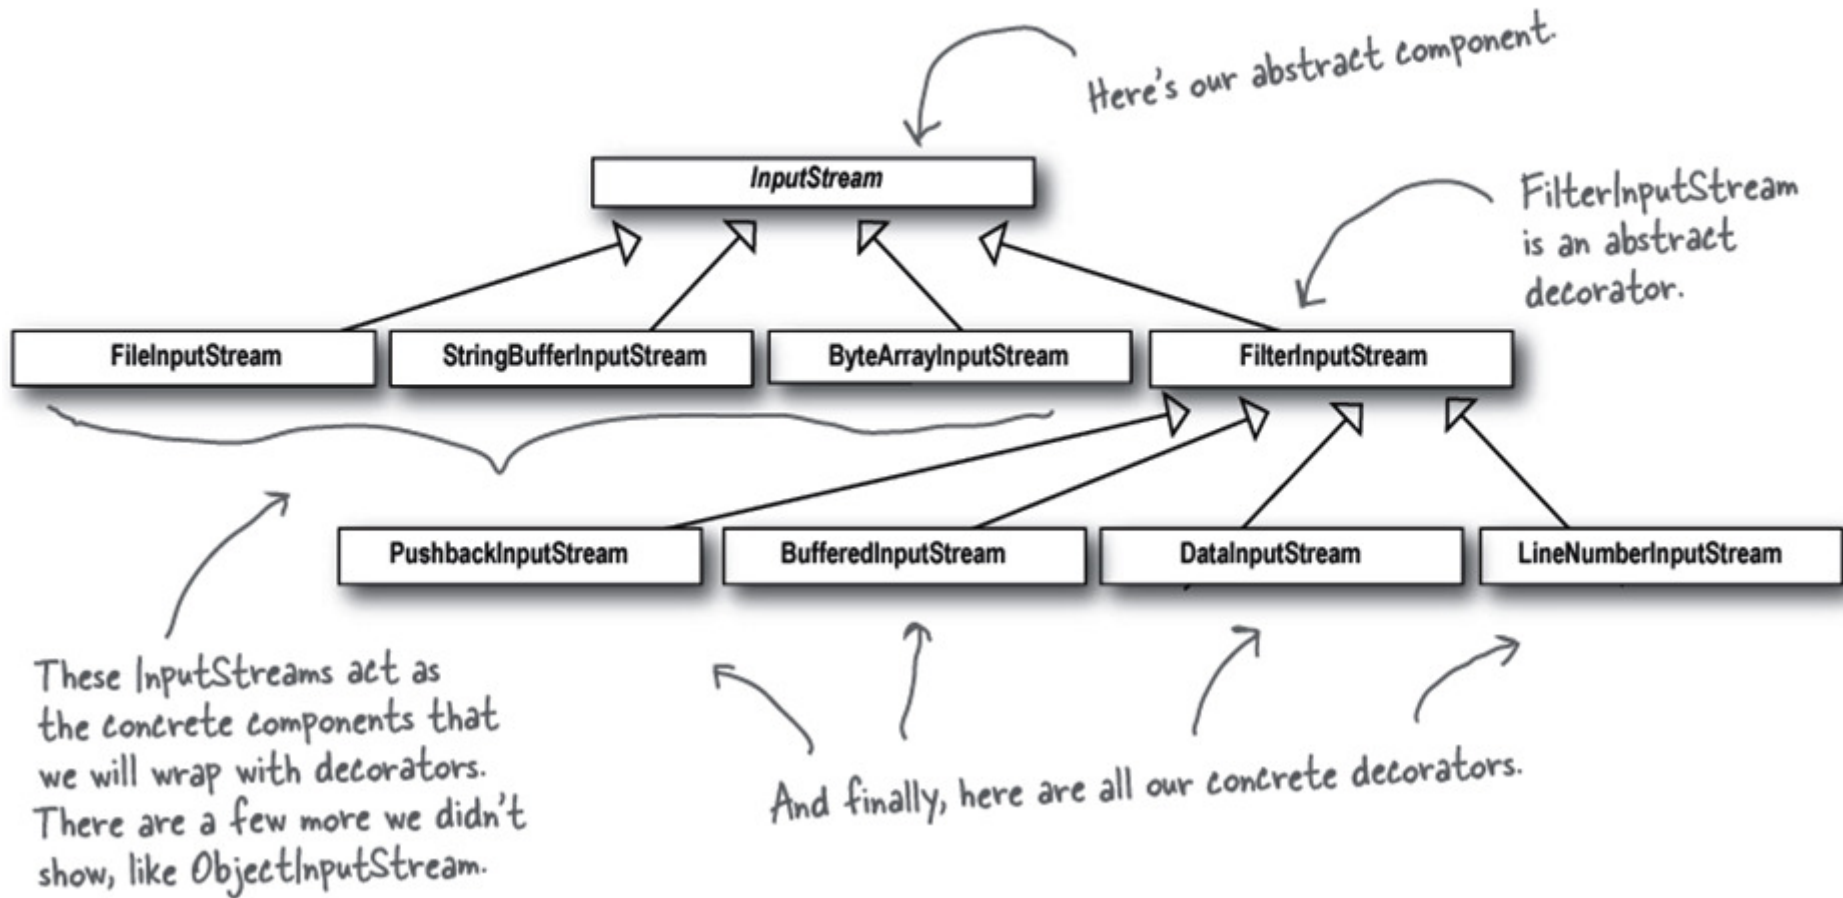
Here's our abstract component.

InputStream

FilterInputStream is an abstract decorator.

FileInputStream

StringBufferInputStream

ByteArrayInputStream

FilterInputStream

PushbackInputStream

BufferedInputStream

DataInputStream

LineNumberInputStream

These InputStreams act as the concrete components that we will wrap with decorators. There are a few more we didn't show, like ObjectInputStream.

And finally, here are all our concrete decorators.